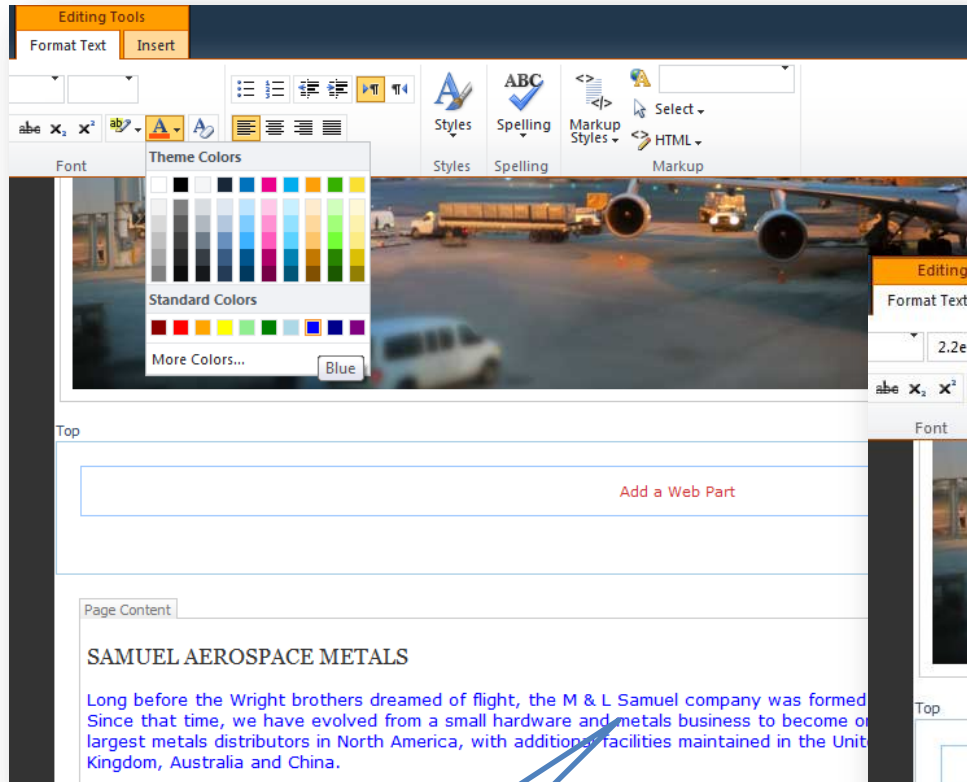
Editing Tools
Format Text
Insert

abc $x_2$ $x^2$

Font

Theme Colors

Standard Colors

More Colors...

Blue

Styles

Styles

ABC
Spelling

Spelling

Markup Styles

Select

HTML

Markup

Editing
Format Text
2.2e
abc $x_2$ $x^2$
Font

Top

Add a Web Part

Page Content

SAMUEL AEROSPACE METALS

Long before the Wright brothers dreamed of flight, the M & L Samuel company was formed Since that time, we have evolved from a small hardware and metals business to become o largest metals distributors in North America, with additional facilities maintained in the Unit Kingdom, Australia and China.

Top